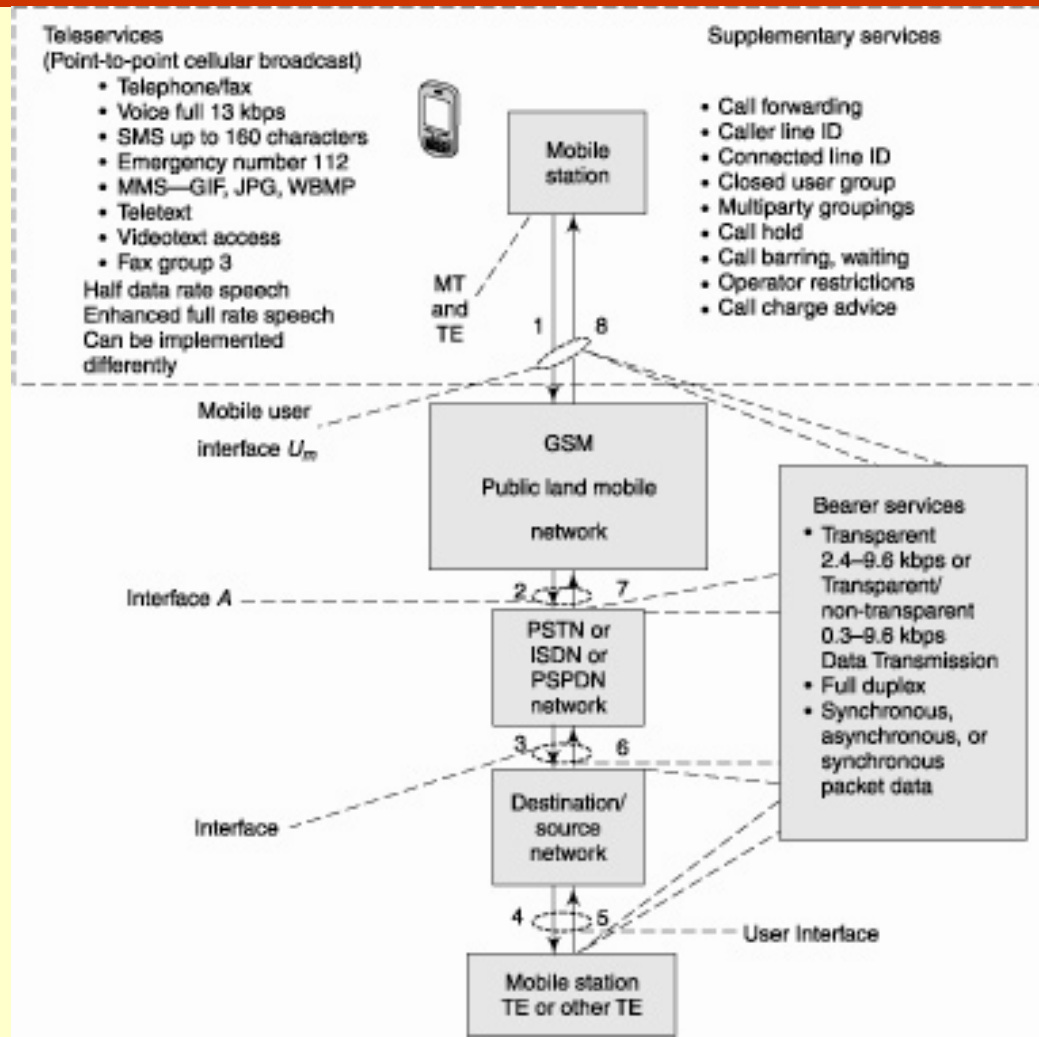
Teleservices
(Point-to-point cellular broadcast)
• Telephone/fax
• Voice full 13 kbps
• SMS up to 160 characters
• Emergency number 112
• MMS—GIF, JPG, WBMP
• Teletext
• Videotext access
• Fax group 3
Half data rate speech
Enhanced full rate speech
Can be implemented differently

Supplementary services
• Call forwarding
• Caller line ID
• Connected line ID
• Closed user group
• Multiparty groupings
• Call hold
• Call barring, waiting
• Operator restrictions
• Call charge advice

Mobile station

MT and TE

1

8

Mobile user interface $U_m$

GSM
Public land mobile network

Bearer services
• Transparent 2.4–9.6 kbps or Transparent/non-transparent 0.3–9.6 kbps Data Transmission
• Full duplex
• Synchronous, asynchronous, or synchronous packet data

Interface $A$

2

7

PSTN or ISDN or PSPDN network

3

6

Interface

Destination/source network

4

5

User Interface

Mobile station TE or other TE